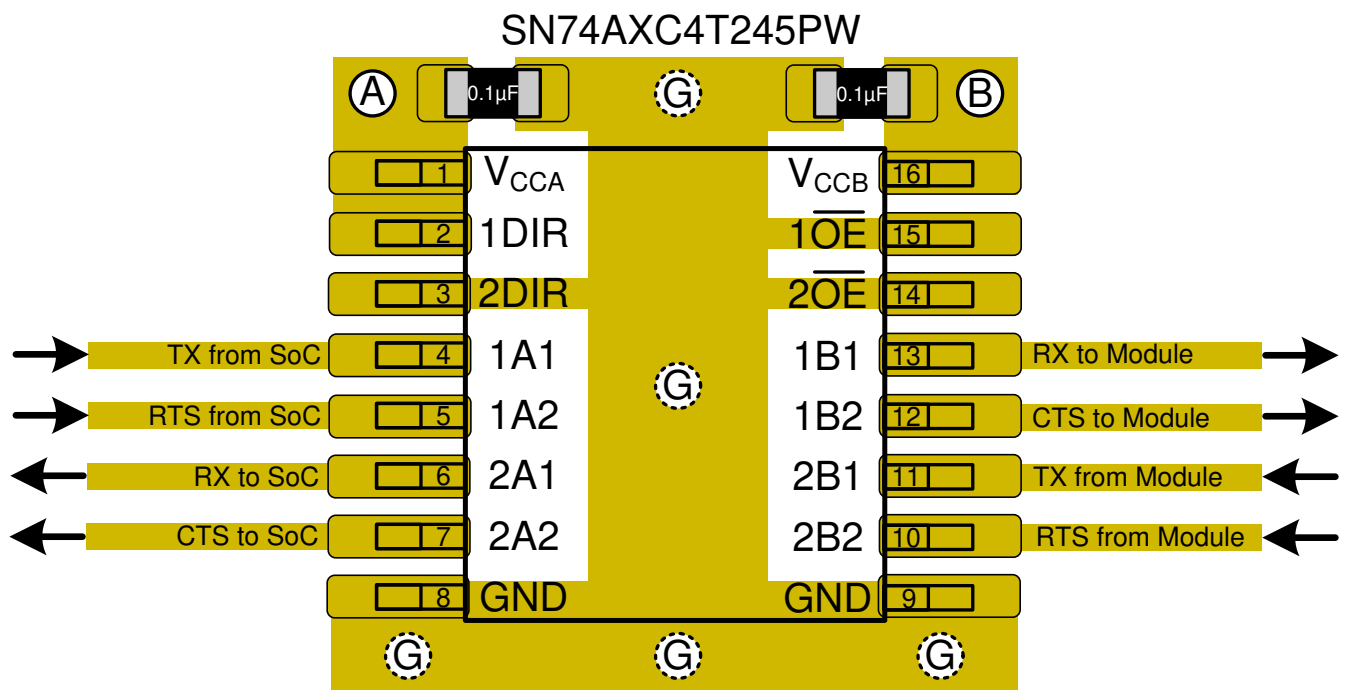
SN74AXC4T245PW

A 0.1µF G 0.1µF B

1 $V_{CCA}$
2 1DIR
3 2DIR
TX from SoC 4 1A1
RTS from SoC 5 1A2
RX to SoC 6 2A1
CTS to SoC 7 2A2
8 GND

G

$V_{CCB}$ 16
$1\overline{OE}$ 15
$2\overline{OE}$ 14
1B1 13 RX to Module
1B2 12 CTS to Module
2B1 11 TX from Module
2B2 10 RTS from Module
GND 9

G G G